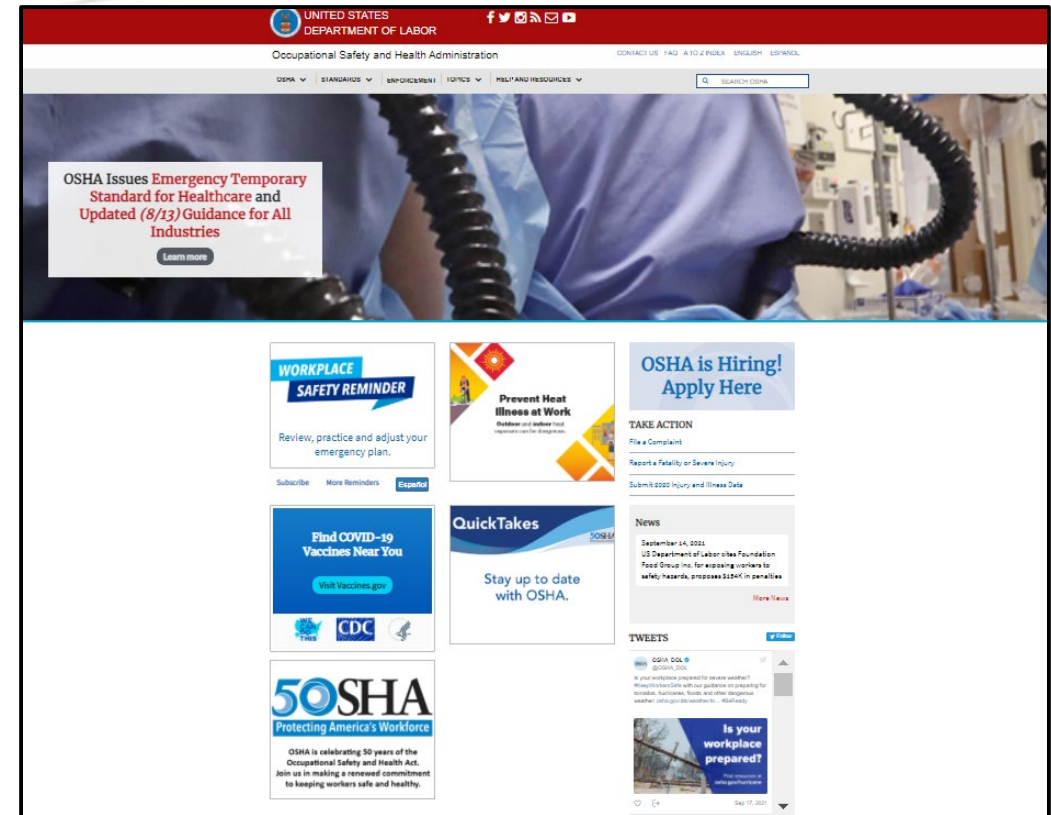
UNITED STATES
DEPARTMENT OF LABOR

Occupational Safety and Health Administration

CONTACT US FAQ A TO Z INDEX ENGLISH ESPAÑOL

OSHA STANDARDS ENFORCEMENT TOPICS HELP AND RESOURCES

SEARCH OSHA

OSHA Issues Emergency Temporary Standard for Healthcare and Updated (8/13) Guidance for All Industries

Learn more

WORKPLACE SAFETY REMINDER

Review, practice and adjust your emergency plan.

Subscribe More Reminders Español

Prevent Heat Illness at Work

Outdoor and indoor heat exposure can be dangerous.

OSHA is Hiring! Apply Here

TAKE ACTION

File a Complaint

Report a Fatality or Severe Injury

Submit 2020 Injury and Illness Data

Find COVID-19 Vaccines Near You

Visit Vaccines.gov

CDC

QuickTakes

Stay up to date with OSHA.

News

September 14, 2021
US Department of Labor cites Foundation Food Group Inc. for exposing workers to safety hazards, proposes $154K in penalties

More News

TWEETS

Follow

OSHA DOL
@OSHA_DOL

Is your workplace prepared for severe weather? #KeepWorkersSafe with our guidance on preparing for tornadoes, hurricanes, floods and other dangerous weather: osha.gov/severeweather/e... #BeReady

Is your workplace prepared?

Find resources at osha.gov/hurricane

Sep 17, 2021

50SHA
Protecting America's Workforce

OSHA is celebrating 50 years of the Occupational Safety and Health Act. Join us in making a renewed commitment to keeping workers safe and healthy.